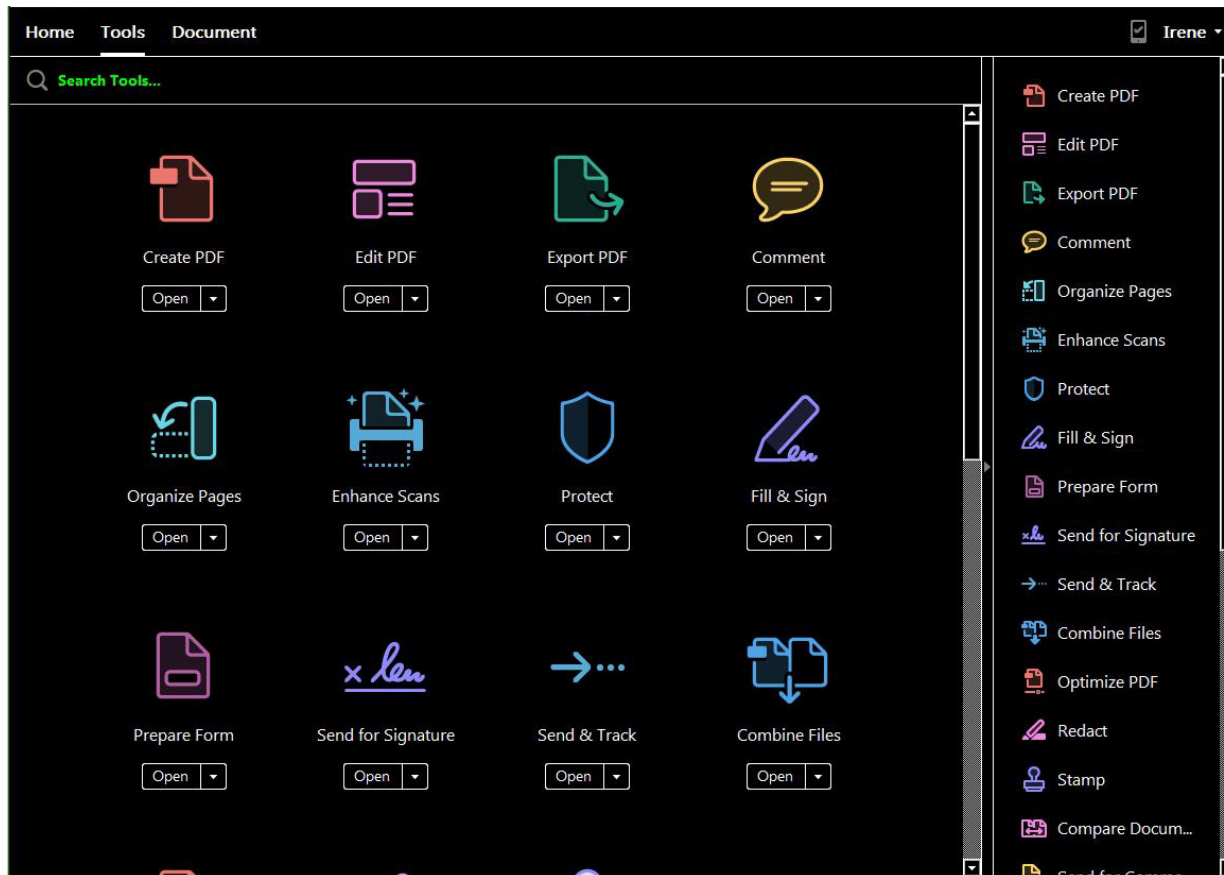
Home Tools Document

Irene

Search Tools...

Create PDF
Open

Edit PDF
Open

Export PDF
Open

Comment
Open

Organize Pages
Open

Enhance Scans
Open

Protect
Open

Fill & Sign
Open

Prepare Form
Open

Send for Signature
Open

Send & Track
Open

Combine Files
Open

Create PDF
Edit PDF
Export PDF
Comment
Organize Pages
Enhance Scans
Protect
Fill & Sign
Prepare Form
Send for Signature
Send & Track
Combine Files
Optimize PDF
Redact
Stamp
Compare Docum...
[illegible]